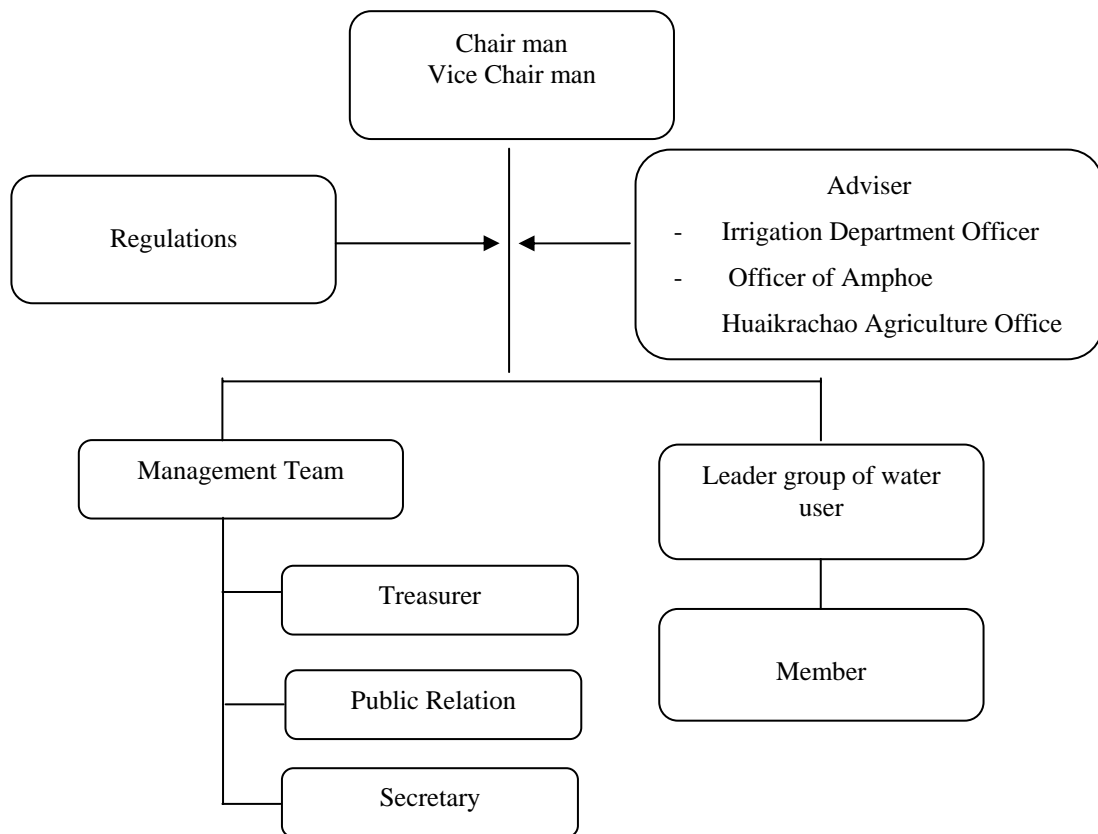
Chair man
Vice Chair man

Regulations

Adviser
- Irrigation Department Officer
- Officer of Amphoe Huaikrachao Agriculture Office

Management Team

Leader group of water user

Treasurer

Public Relation

Secretary

Member